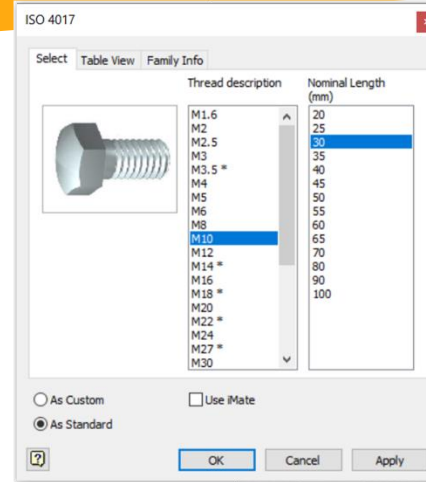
ISO 4017

Select | Table View | Family Info

Thread description

M1.6
M2
M2.5
M3
M3.5 *
M4
M5
M6
M8
M10
M12
M14 *
M16
M18 *
M20
M22 *
M24
M27 *
M30

Nominal Length (mm)

20
25
30
35
40
45
50
55
60
65
70
80
90
100

As Custom

As Standard

Use iMate

?

OK

Cancel

Apply